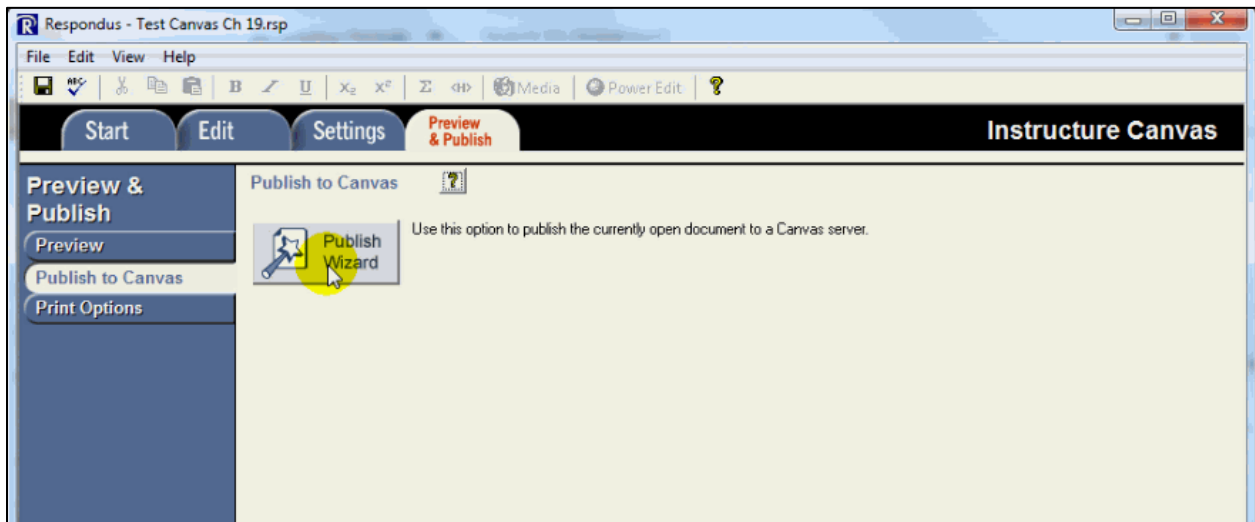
Respondus - Test Canvas Ch 19.rsp

File Edit View Help

B I U $X_2$ $X^2$ Σ Media Power Edit ?

Start Edit Settings Preview & Publish Instructure Canvas

Preview & Publish

Preview

Publish to Canvas

Print Options

Publish to Canvas

Publish Wizard

Use this option to publish the currently open document to a Canvas server.